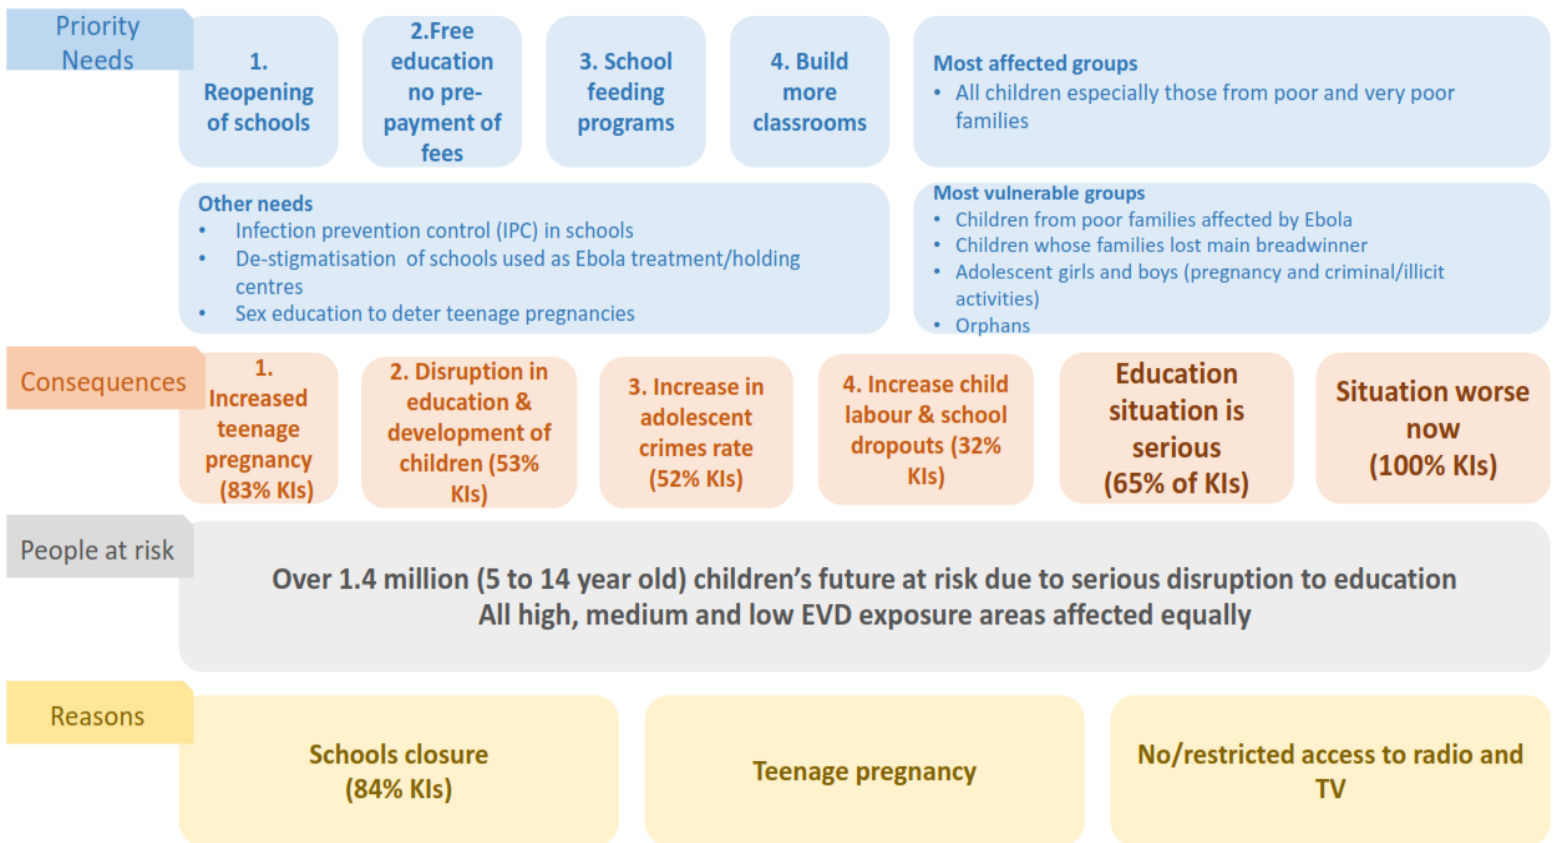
Priority Needs

1. Reopening of schools

2.Free education no pre-payment of fees

3. School feeding programs

4. Build more classrooms

Most affected groups
• All children especially those from poor and very poor families

Other needs
• Infection prevention control (IPC) in schools
• De-stigmatisation of schools used as Ebola treatment/holding centres
• Sex education to deter teenage pregnancies

Most vulnerable groups
• Children from poor families affected by Ebola
• Children whose families lost main breadwinner
• Adolescent girls and boys (pregnancy and criminal/illicit activities)
• Orphans

Consequences

1. Increased teenage pregnancy (83% KIs)

2. Disruption in education & development of children (53% KIs)

3. Increase in adolescent crimes rate (52% KIs)

4. Increase child labour & school dropouts (32% KIs)

Education situation is serious (65% of KIs)

Situation worse now (100% KIs)

People at risk

Over 1.4 million (5 to 14 year old) children's future at risk due to serious disruption to education
All high, medium and low EVD exposure areas affected equally

Reasons

Schools closure (84% KIs)

Teenage pregnancy

No/restricted access to radio and TV